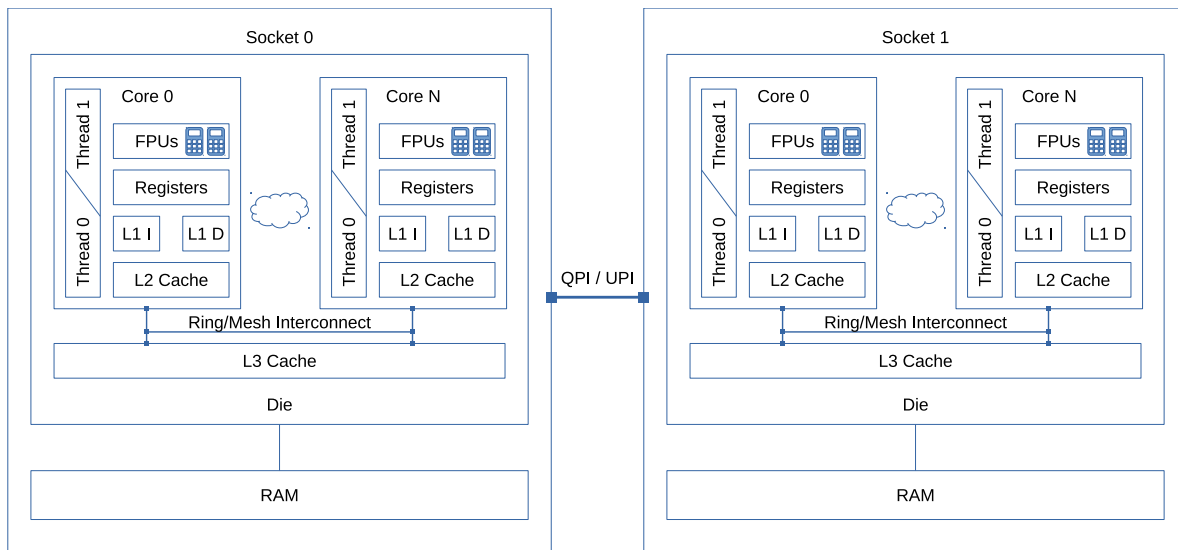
Socket 0

Core 0

Thread 1

Thread 0

FPUs

Registers

L1 I

L1 D

L2 Cache

Core N

Thread 1

Thread 0

FPUs

Registers

L1 I

L1 D

L2 Cache

Ring/Mesh Interconnect

L3 Cache

Die

RAM

QPI / UPI

Socket 1

Core 0

Thread 1

Thread 0

FPUs

Registers

L1 I

L1 D

L2 Cache

Core N

Thread 1

Thread 0

FPUs

Registers

L1 I

L1 D

L2 Cache

Ring/Mesh Interconnect

L3 Cache

Die

RAM